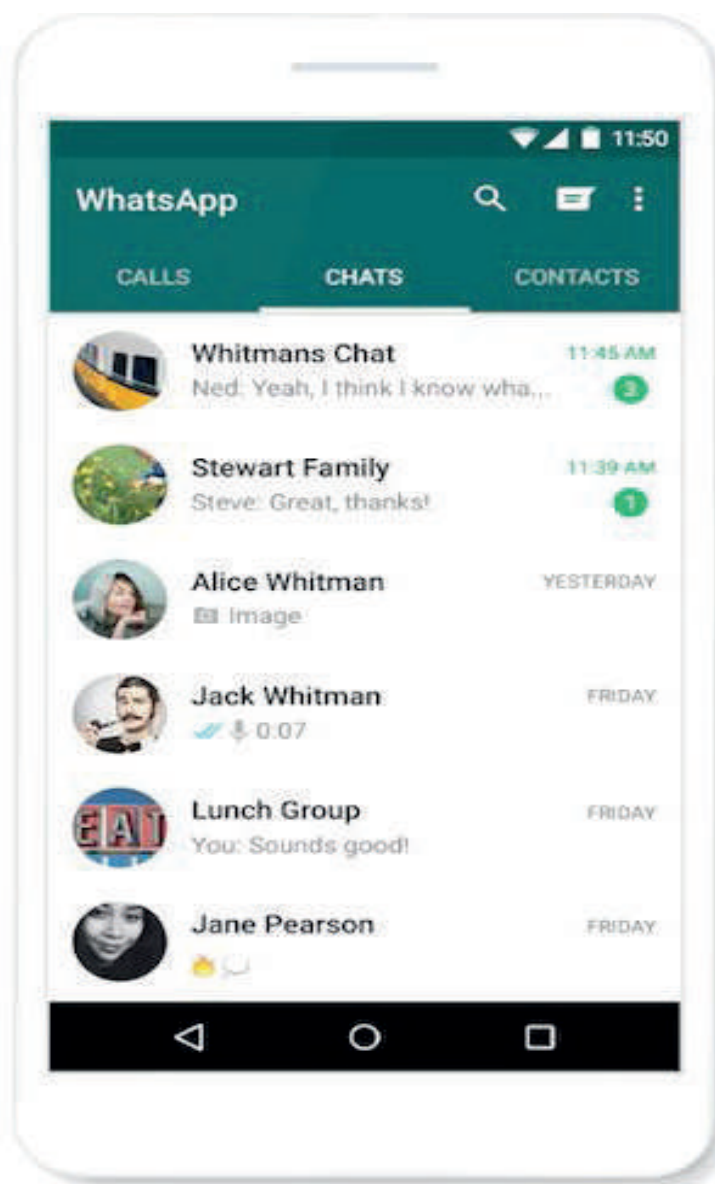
11:50

WhatsApp

CALLS

CHATS

CONTACTS

Whitmans Chat
11:45 AM
Ned: Yeah, I think I know wha...
3

Stewart Family
11:39 AM
Steve: Great, thanks!
1

Alice Whitman
YESTERDAY
Image

Jack Whitman
FRIDAY
0:07

Lunch Group
FRIDAY
You: Sounds good!

Jane Pearson
FRIDAY